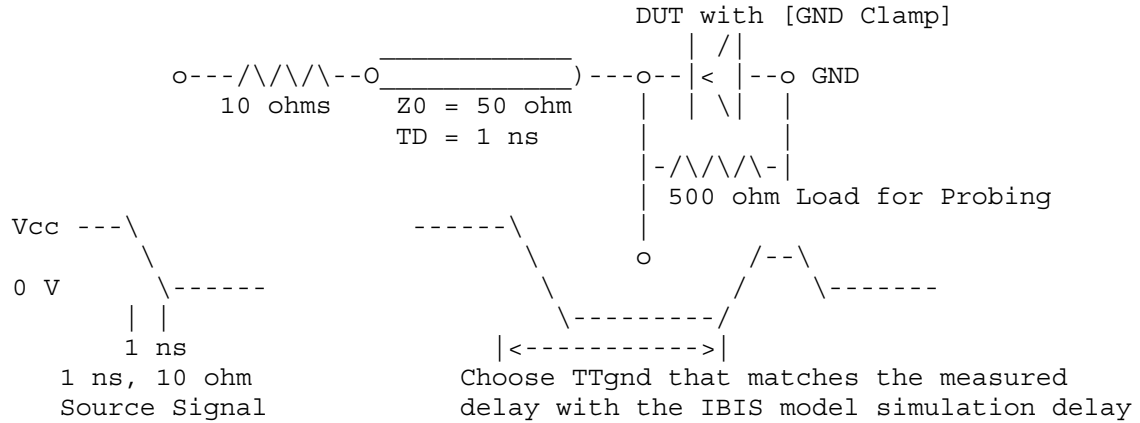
DUT with [GND Clamp]

o---/\/\/\--O____________)---o--|< |--o GND

10 ohms

Z0 = 50 ohm

TD = 1 ns

500 ohm Load for Probing

Vcc

0 V

1 ns

1 ns, 10 ohm
Source Signal

Choose TTgnd that matches the measured delay with the IBIS model simulation delay